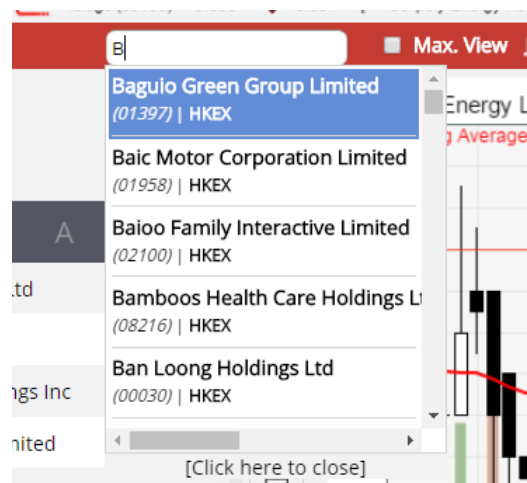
B

Max. View

Baguio Green Group Limited
(01397) | HKEX

Baic Motor Corporation Limited
(01958) | HKEX

Baioo Family Interactive Limited
(02100) | HKEX

Bamboos Health Care Holdings Lt
(08216) | HKEX

Ban Loong Holdings Ltd
(00030) | HKEX

[Click here to close]

A

.td

ngs Inc

nited

Energy L

g Average